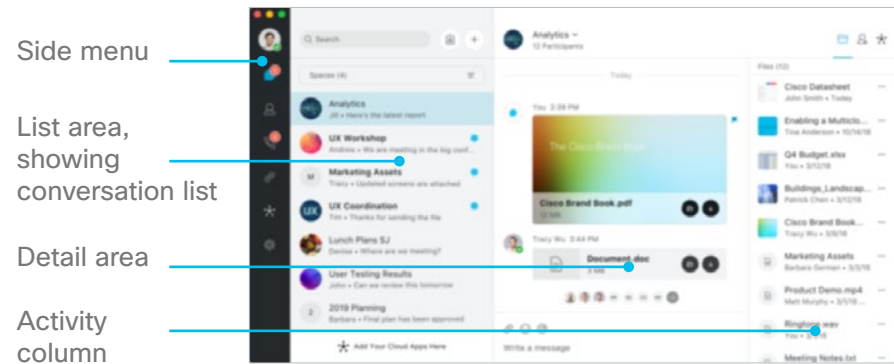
Side menu

List area, showing conversation list

Detail area

Activity column

Search

Spaces (4)

Analytics
Jill • Here's the latest report

UX Workshop
Andrew • We are meeting in the big conf...

Marketing Assets
Tracy • Updated screens are attached

UX Coordination
Tim • Thanks for sending the file

Lunch Plans SJ
Devise • Where are we meeting?

User Testing Results
John • Let's review this tomorrow

2019 Planning
Barbara • Final plan has been approved

Add Your Cloud Apps Here

Analytics
12 Participants

Today

You 3:39 PM

The Cisco Brand Book

Cisco Brand Book.pdf
12 MB

Tracy Wu 3:44 PM

Document.doc
3 MB

Write a message

Files (10)

Cisco Datasheet
John Smith • Today

Enabling a Multiclo...
Tina Anderson • 10/14/18

Q4 Budget.xlsx
You • 3/12/18

Buildings_Landscap...
Patrick Chen • 3/12/18

Cisco Brand Book...
Tracy Wu • 3/9/18

Marketing Assets
Barbara German • 3/5/18

Product Demo.mp4
Matt Murphy • 3/5/18

Ringtone.wav
You • 3/2/18

Meeting Notes.txt